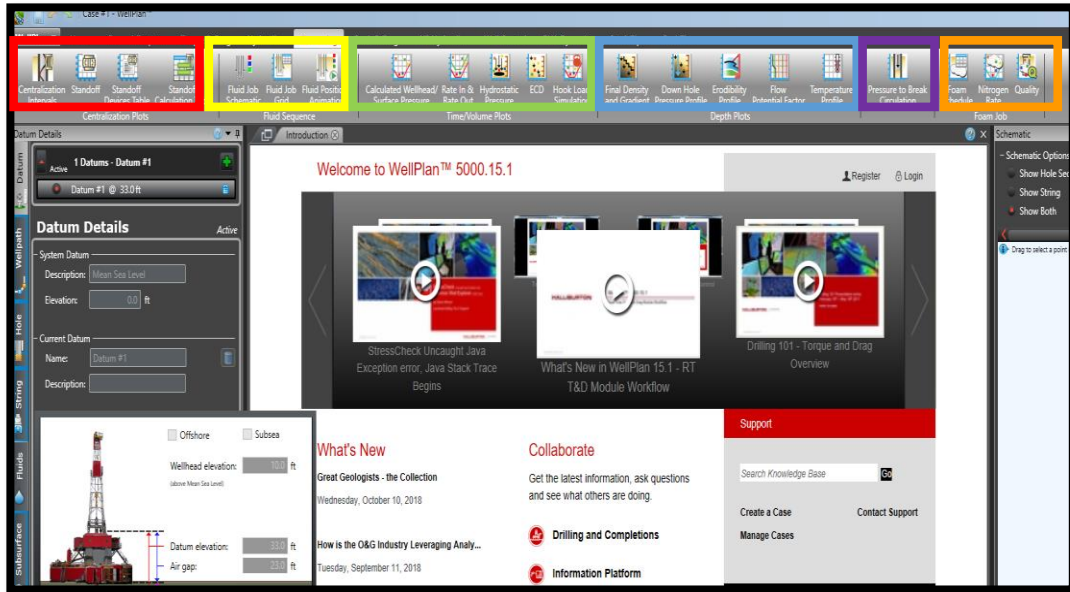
Case #1 - WellPlan

Centralization Intervals Standoff Standoff Devices Table Standoff Calculation
Centralization Plots
Fluid Job Schematic Fluid Job Grid Fluid Position Animation
Fluid Sequence
Calculated Wellhead/ Surface Pressure Rate In & Rate Out Hydrostatic Pressure ECD Hook Load Simulation
Time/Volume Plots
Final Density and Gradient Down Hole Pressure Profile Erodibility Profile Flow Potential Factor Temperature Profile
Depth Plots
Pressure to Break Circulation
Foam Schedule Nitrogen Rate Quality
Foam Job

Datum Details
Datum
Wellpath
Hole
String
Fluids
Subsurface
Active 1 Datums - Datum #1
Datum #1 @ 33.0 ft
Datum Details Active
System Datum
Description: Mean Sea Level
Elevation: 0.0 ft
Current Datum
Name: Datum #1
Description:

Offshore Subsea
Wellhead elevation: 10.0 ft
(above Mean Sea Level)
Datum elevation: 33.0 ft
Air gap: 23.0 ft

Introduction

Welcome to WellPlan™ 5000.15.1
Register Login

StressCheck Uncaught Java Exception error, Java Stack Trace Begins
What's New in WellPlan 15.1 - RT T&D Module Workflow
Drilling 101 - Torque and Drag Overview

What's New
Great Geologists - the Collection
Wednesday, October 10, 2018
How is the O&G Industry Leveraging Analy...
Tuesday, September 11, 2018

Collaborate
Get the latest information, ask questions and see what others are doing.
Drilling and Completions
Information Platform

Support
Search Knowledge Base Go
Create a Case Contact Support
Manage Cases

Schematic
Schematic Options
Show Hole Sec
Show String
Show Both
Drag to select a point